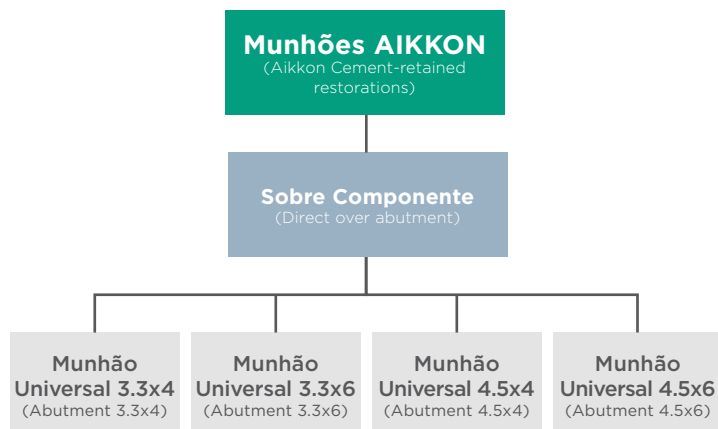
Munhões AIKKON
(Aikkon Cement-retained restorations)

Sobre Componente
(Direct over abutment)

Munhão Universal 3.3x4
(Abutment 3.3x4)

Munhão Universal 3.3x6
(Abutment 3.3x6)

Munhão Universal 4.5x4
(Abutment 4.5x4)

Munhão Universal 4.5x6
(Abutment 4.5x6)